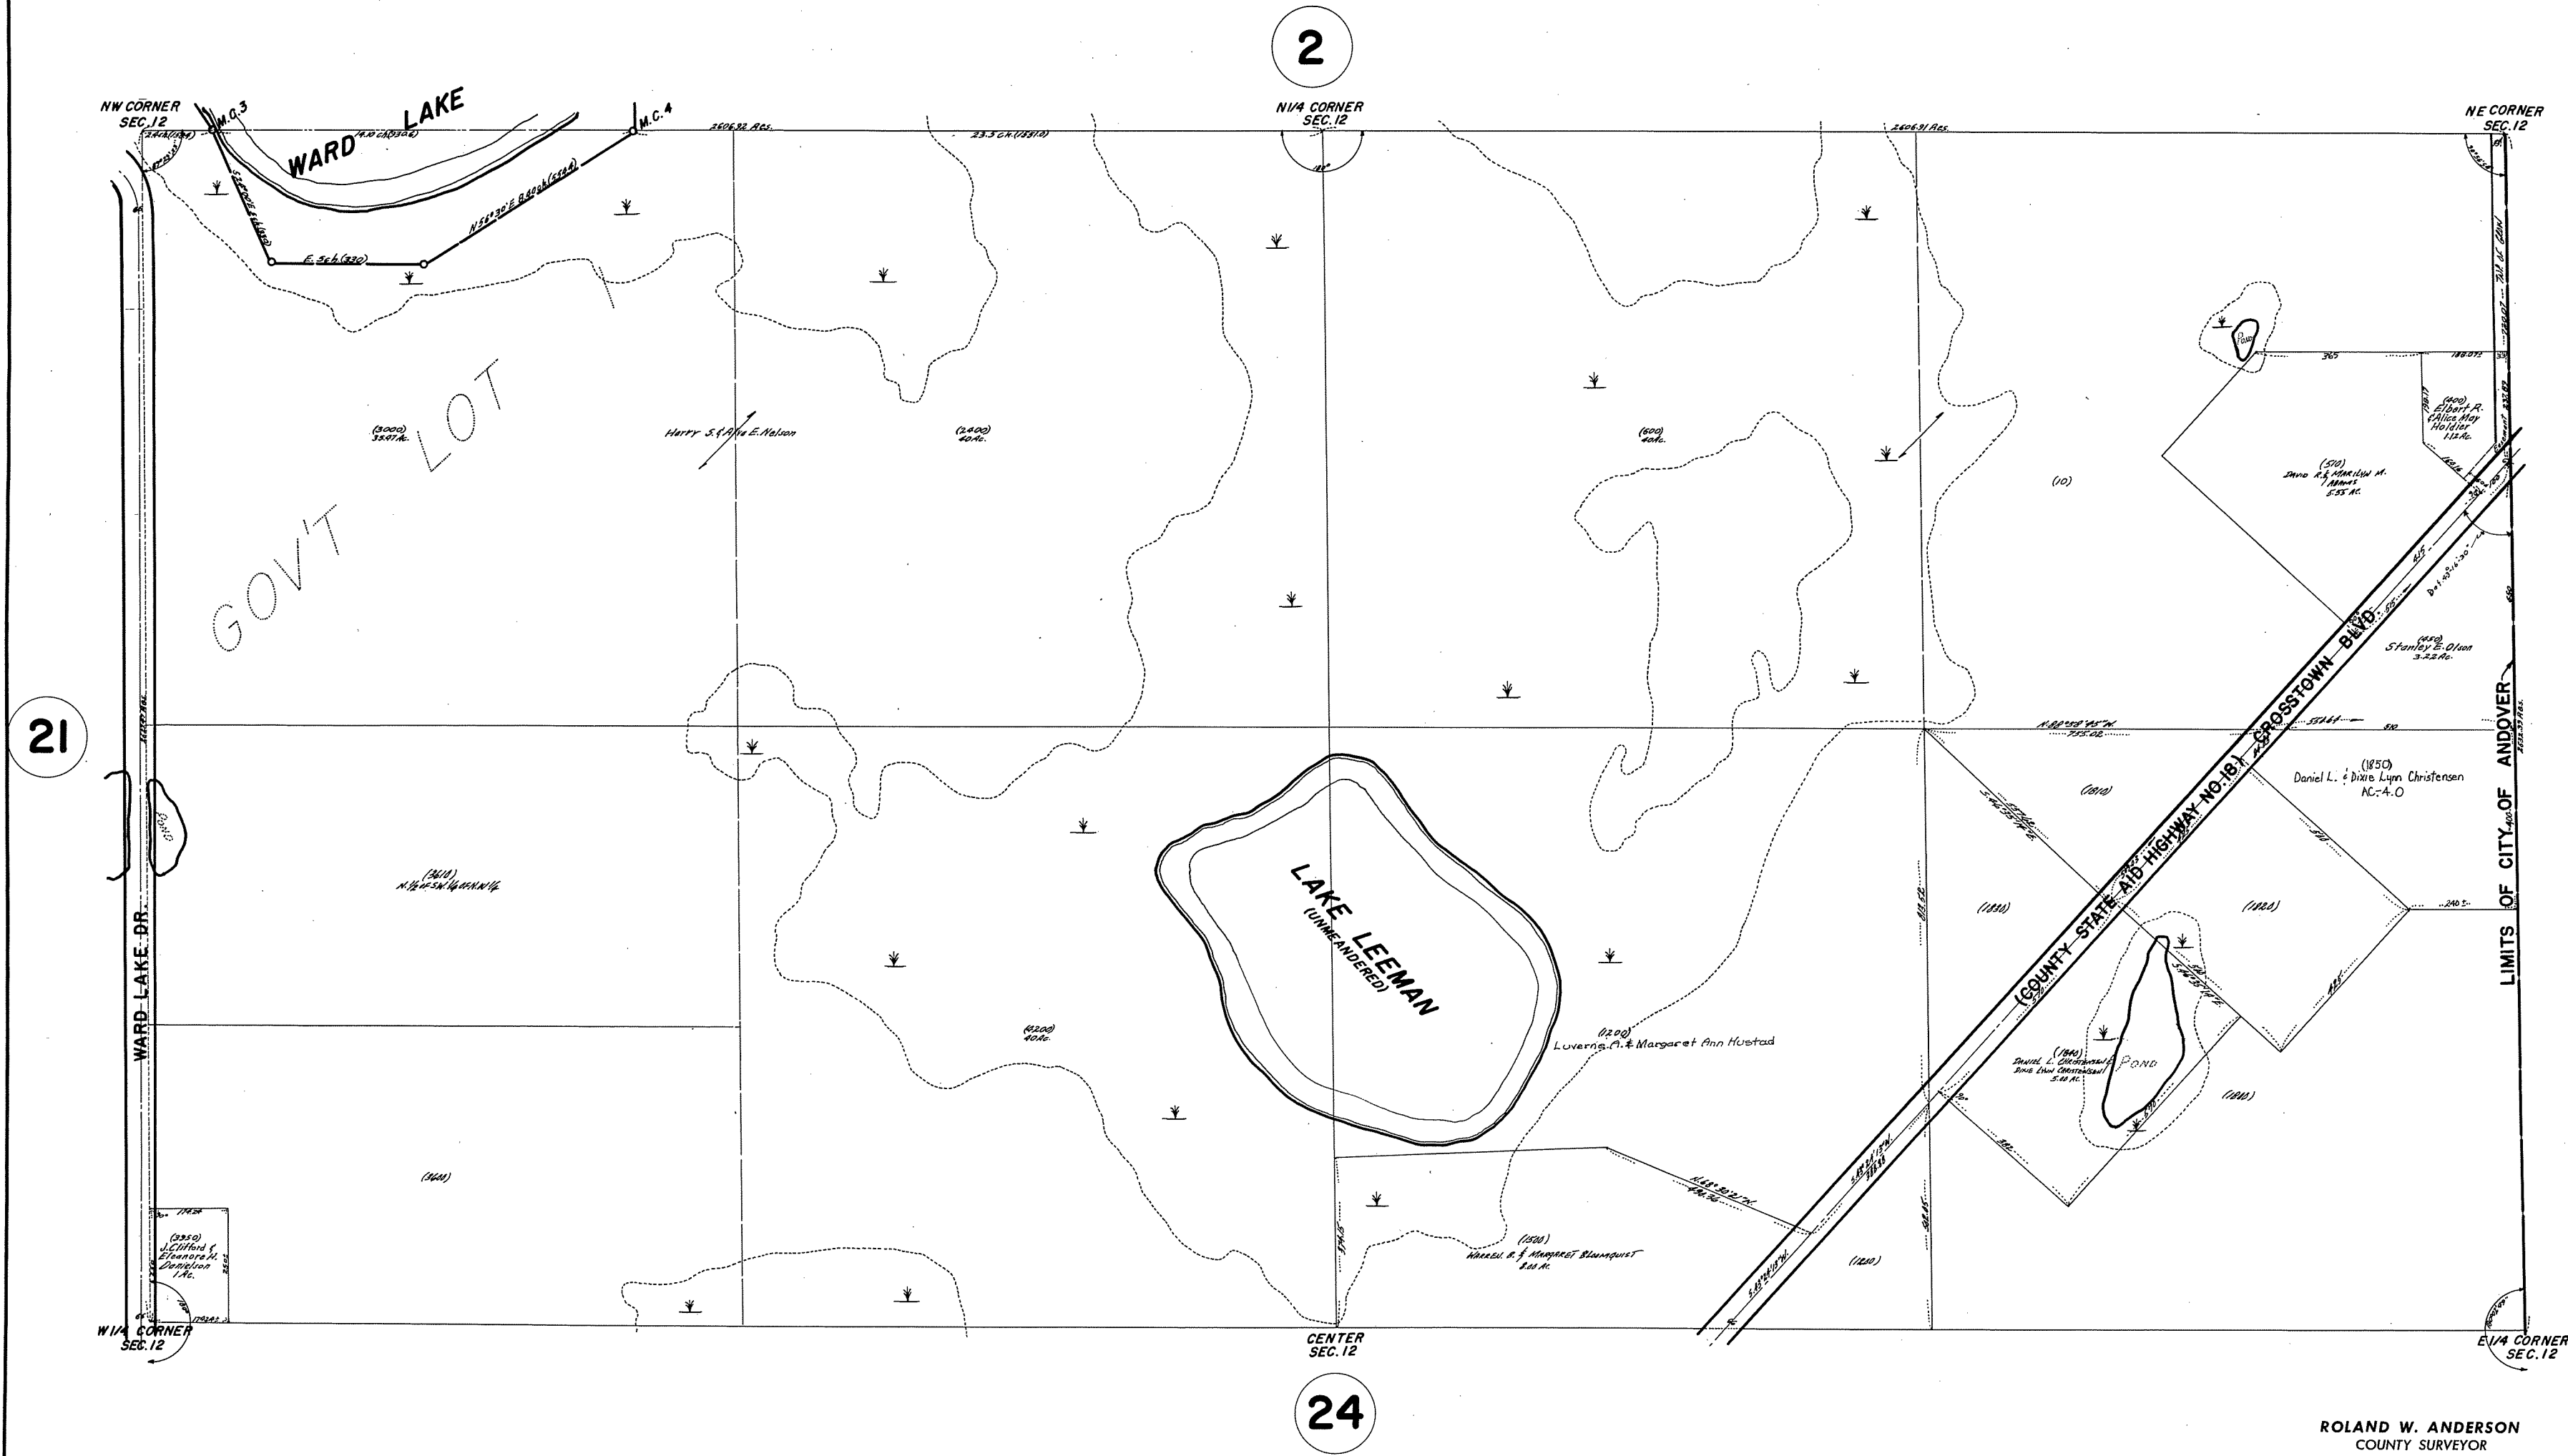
2

NW CORNER
SEC. 12

WARD LAKE

M.C.3

M.C.4

2606.32 Rds.

23.3 Ch.(1551.0)

N1/4 CORNER
SEC. 12

2606.91 Rds.

NE CORNER
SEC. 12

E. 5ch.(330)

N56°30'E 8.40ch.(554.4)

GOV'T LOT 1

(3000)
33.97 Ac.

Harry S. & Alta E. Nelson

(2400)
40 Ac.

(600)
40 Ac.

(10)

(400)
Elbert R. & Alice May Holdier
1.12 Ac.

(510)
David R. & Marilyn M. Adams
5.55 Ac.

(450)
Stanley E. Olson
3.22 Ac.

21

N.88°58'45"W
735.02

(1850)
Daniel L. & Dixie Lynn Christensen
AC. 4.0

(1810)

(1830)

(1820)

LIMITS OF CITY OF ANDOVER

(COUNTY STATE AID HIGHWAY NO. 18) CROSSTOWN BLVD.

POND

(3610)
N.1/2 of SW1/4 of NW1/4

WARD LAKE DR.

LAKE LEEMAN
(UNMEANDERED)

(4200)
40 Ac.

(1200)
Luverne A. & Margaret Ann Hustad

(1840)
Daniel L. Christensen & Dixie Lynn Christensen
5.00 Ac.

POND

(1810)

(3600)

(3350)
J. Clifford & Eleanore H. Danielson
1 Ac.

(1500)
Warren B. & Margaret Blomquist
8.00 Ac.

(1250)

W1/4 CORNER
SEC. 12

CENTER
SEC. 12

E1/4 CORNER
SEC. 12

24

ROLAND W. ANDERSON
COUNTY SURVEYOR